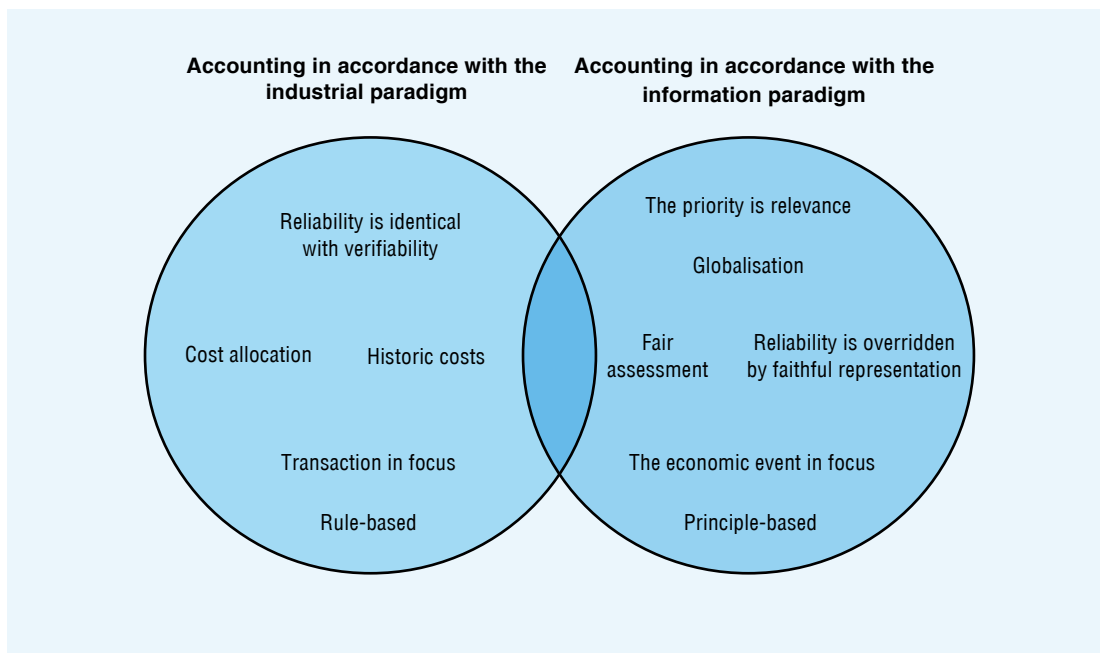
Accounting in accordance with the industrial paradigm

Accounting in accordance with the information paradigm

Reliability is identical with verifiability

Cost allocation

Historic costs

Transaction in focus

Rule-based

The priority is relevance

Globalisation

Fair assessment

Reliability is overridden by faithful representation

The economic event in focus

Principle-based